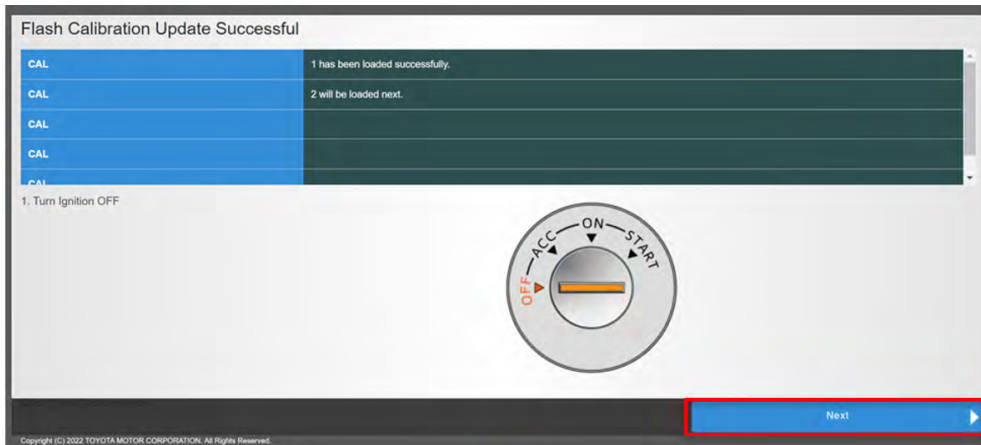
Flash Calibration Update Successful

| CAL | 1 has been loaded successfully. |
|---|---|
| CAL | 2 will be loaded next. |
| CAL | |
| CAL | |
| CAL | |

1. Turn Ignition OFF

OFF ACC ON START

Next

Copyright (C) 2022 TOYOTA MOTOR CORPORATION. All Rights Reserved.